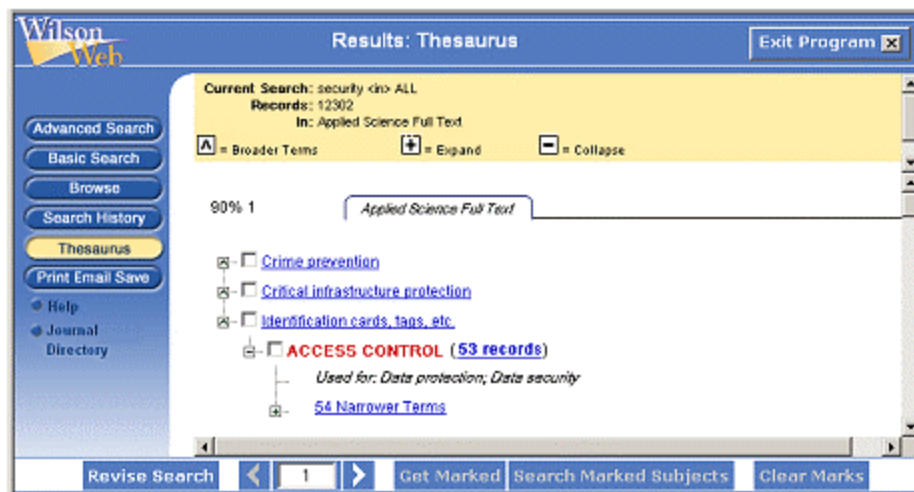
Wilson Web

Results: Thesaurus

Exit Program

Advanced Search
Basic Search
Browse
Search History
Thesaurus
Print Email Save
Help
Journal Directory

Current Search: security <in> ALL
Records: 12302
In: Applied Science Full Text

= Broader Terms = Expand = Collapse

90% 1

Applied Science Full Text

Crime prevention
Critical infrastructure protection
Identification cards, tags, etc.
ACCESS CONTROL (53 records)
Used for: Data protection; Data security
54 Narrower Terms

Revise Search 1 Get Marked Search Marked Subjects Clear Marks